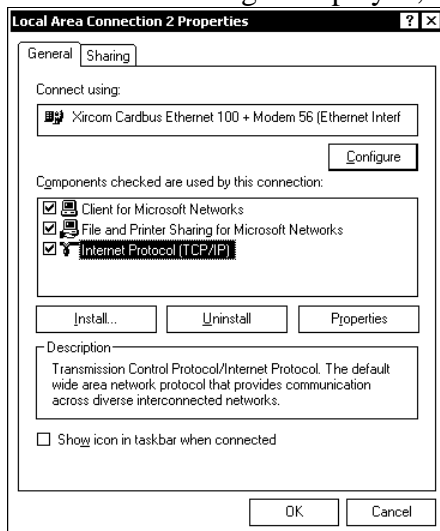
Local Area Connection 2 Properties

? X

General | Sharing

Connect using:

Xircom Cardbus Ethernet 100 + Modem 56 (Ethernet Interf

Configure

Components checked are used by this connection:

☑ Client for Microsoft Networks
☑ File and Printer Sharing for Microsoft Networks
☑ Internet Protocol (TCP/IP)

Install... | Uninstall | Properties

Description

Transmission Control Protocol/Internet Protocol. The default wide area network protocol that provides communication across diverse interconnected networks.

☐ Show icon in taskbar when connected

OK | Cancel